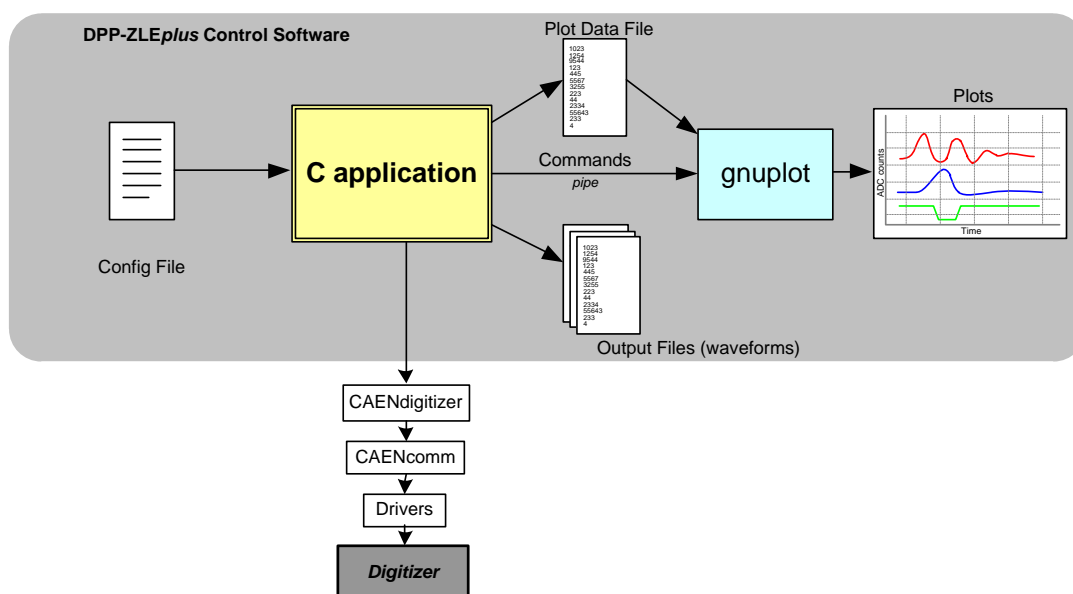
DPP-ZLE*plus* Control Software

Plot Data File

1023
1254
9544
123
445
5567
3255
223
44
2334
55643
233
4

Plots

Config File

C application

Commands

*pipe*

gnuplot

ADC counts

Time

1023
1254
9544
123
445
5567
3255
223
44
2334
55643
233
4

Output Files (waveforms)

CAENdigitizer

CAENcomm

Drivers

*Digitizer*